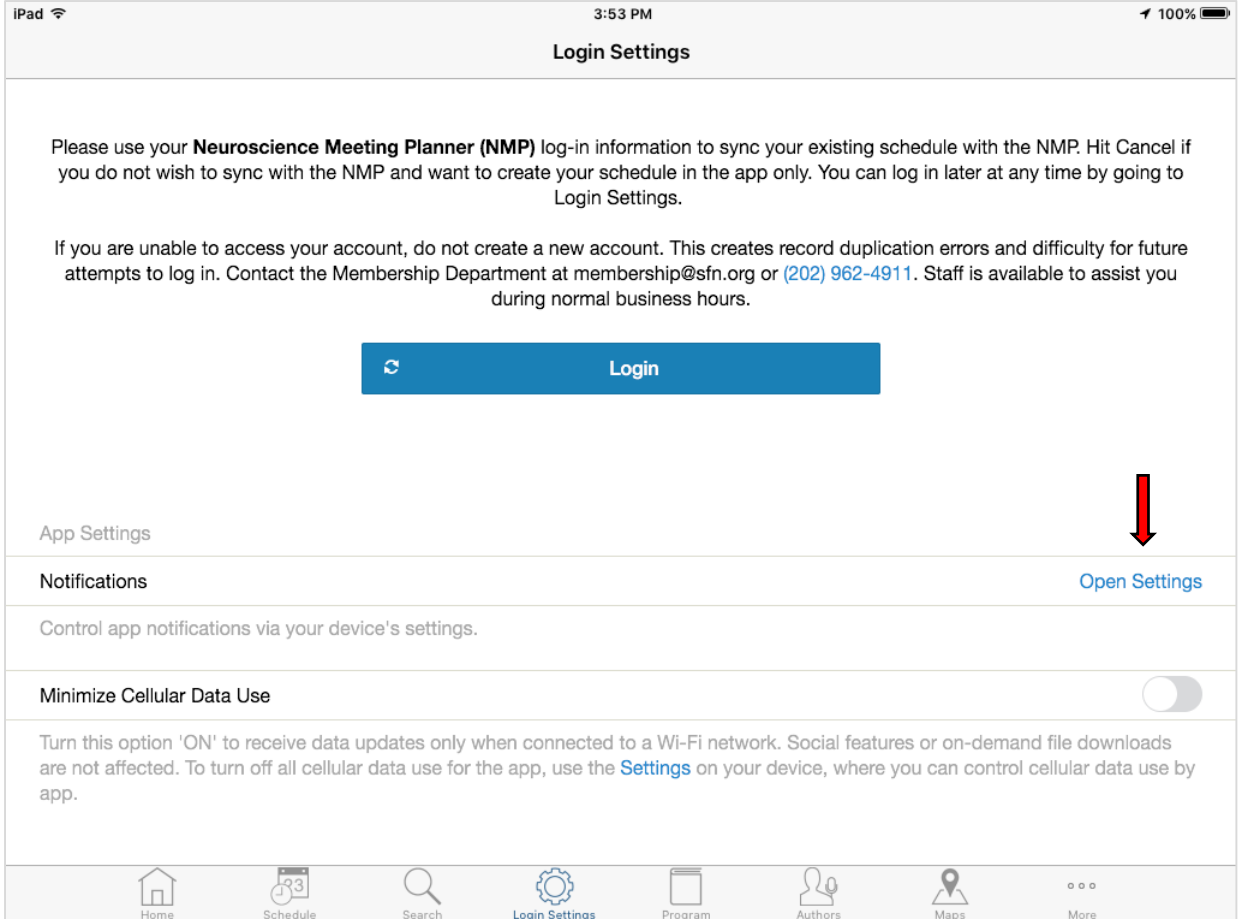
iPad

3:53 PM

100%

Login Settings

Please use your **Neuroscience Meeting Planner (NMP)** log-in information to sync your existing schedule with the NMP. Hit Cancel if you do not wish to sync with the NMP and want to create your schedule in the app only. You can log in later at any time by going to Login Settings.

If you are unable to access your account, do not create a new account. This creates record duplication errors and difficulty for future attempts to log in. Contact the Membership Department at membership@sfn.org or (202) 962-4911. Staff is available to assist you during normal business hours.

Login

App Settings

Notifications

Open Settings

Control app notifications via your device's settings.

Minimize Cellular Data Use

Turn this option 'ON' to receive data updates only when connected to a Wi-Fi network. Social features or on-demand file downloads are not affected. To turn off all cellular data use for the app, use the Settings on your device, where you can control cellular data use by app.

Home Schedule Search Login Settings Program Authors Maps More